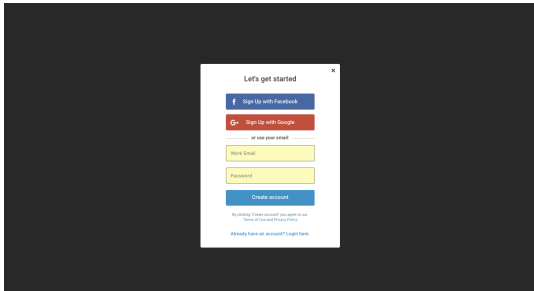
×

Let's get started

f Sign Up with Facebook

G+ Sign Up with Google

or use your email

Work Email

Password

Create account

By clicking "Create account" you agree to our Terms of Use and Privacy Policy.

Already have an account? Login here.